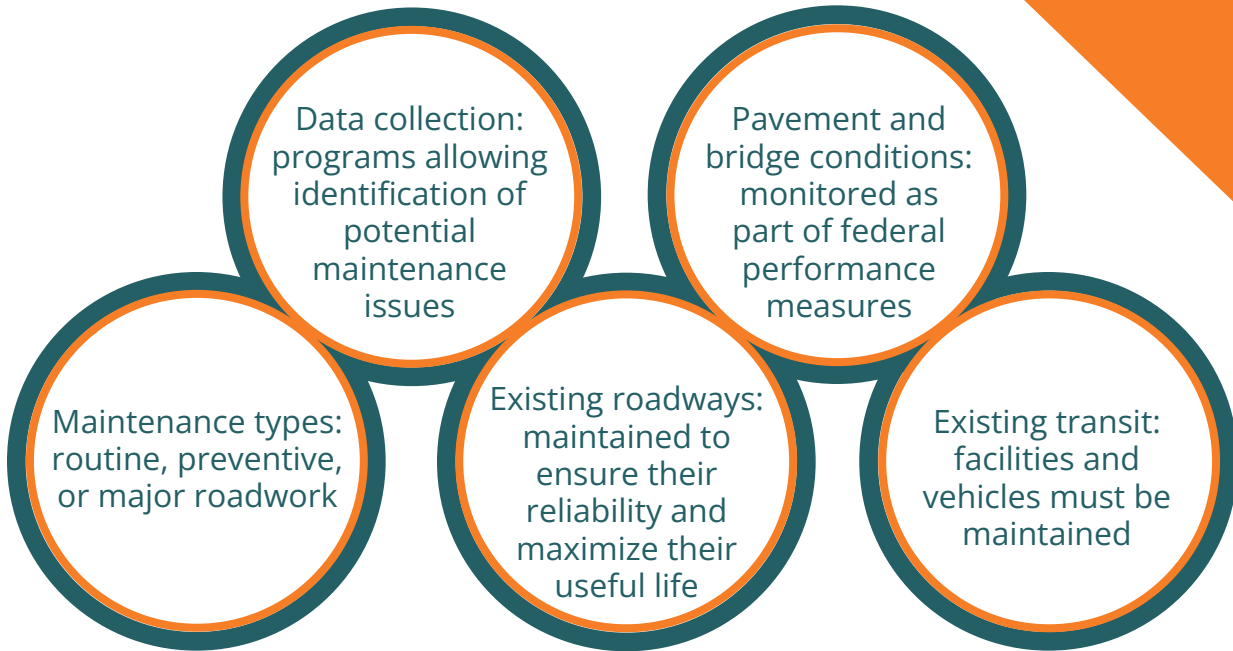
Data collection: programs allowing identification of potential maintenance issues

Pavement and bridge conditions: monitored as part of federal performance measures

Maintenance types: routine, preventive, or major roadwork

Existing roadways: maintained to ensure their reliability and maximize their useful life

Existing transit: facilities and vehicles must be maintained